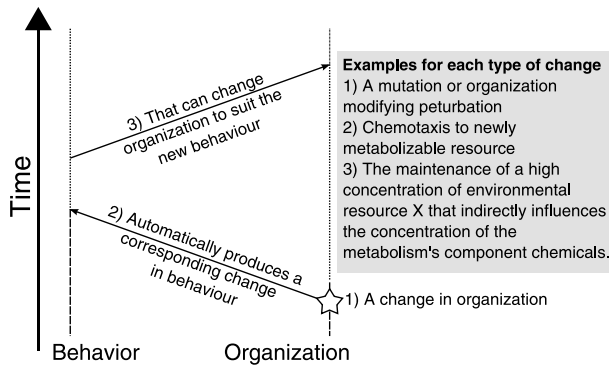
Time

3) That can change organization to suit the new behaviour

Examples for each type of change
1) A mutation or organization modifying peturbation
2) Chemotaxis to newly metabolizable resource
3) The maintenance of a high concentration of environmental resource X that indirectly influences the concentration of the metabolism's component chemicals.

2) Automatically produces a corresponding change in behaviour

1) A change in organization

Behavior

Organization